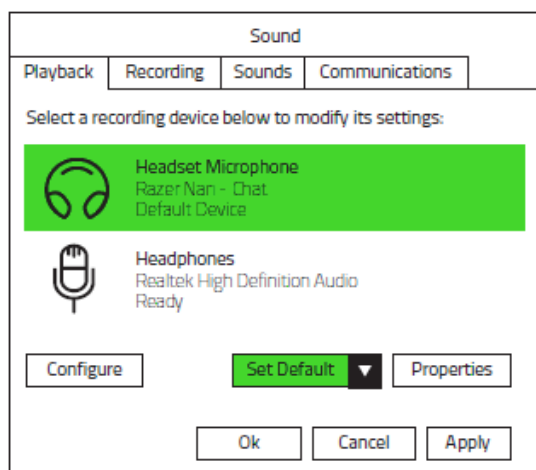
Sound

Playback | Recording | Sounds | Communications

Select a recording device below to modify its settings:

Headset Microphone
Razer Nari - Chat
Default Device

Headphones
Realtek High Definition Audio
Ready

Configure
Set Default
Properties

Ok
Cancel
Apply